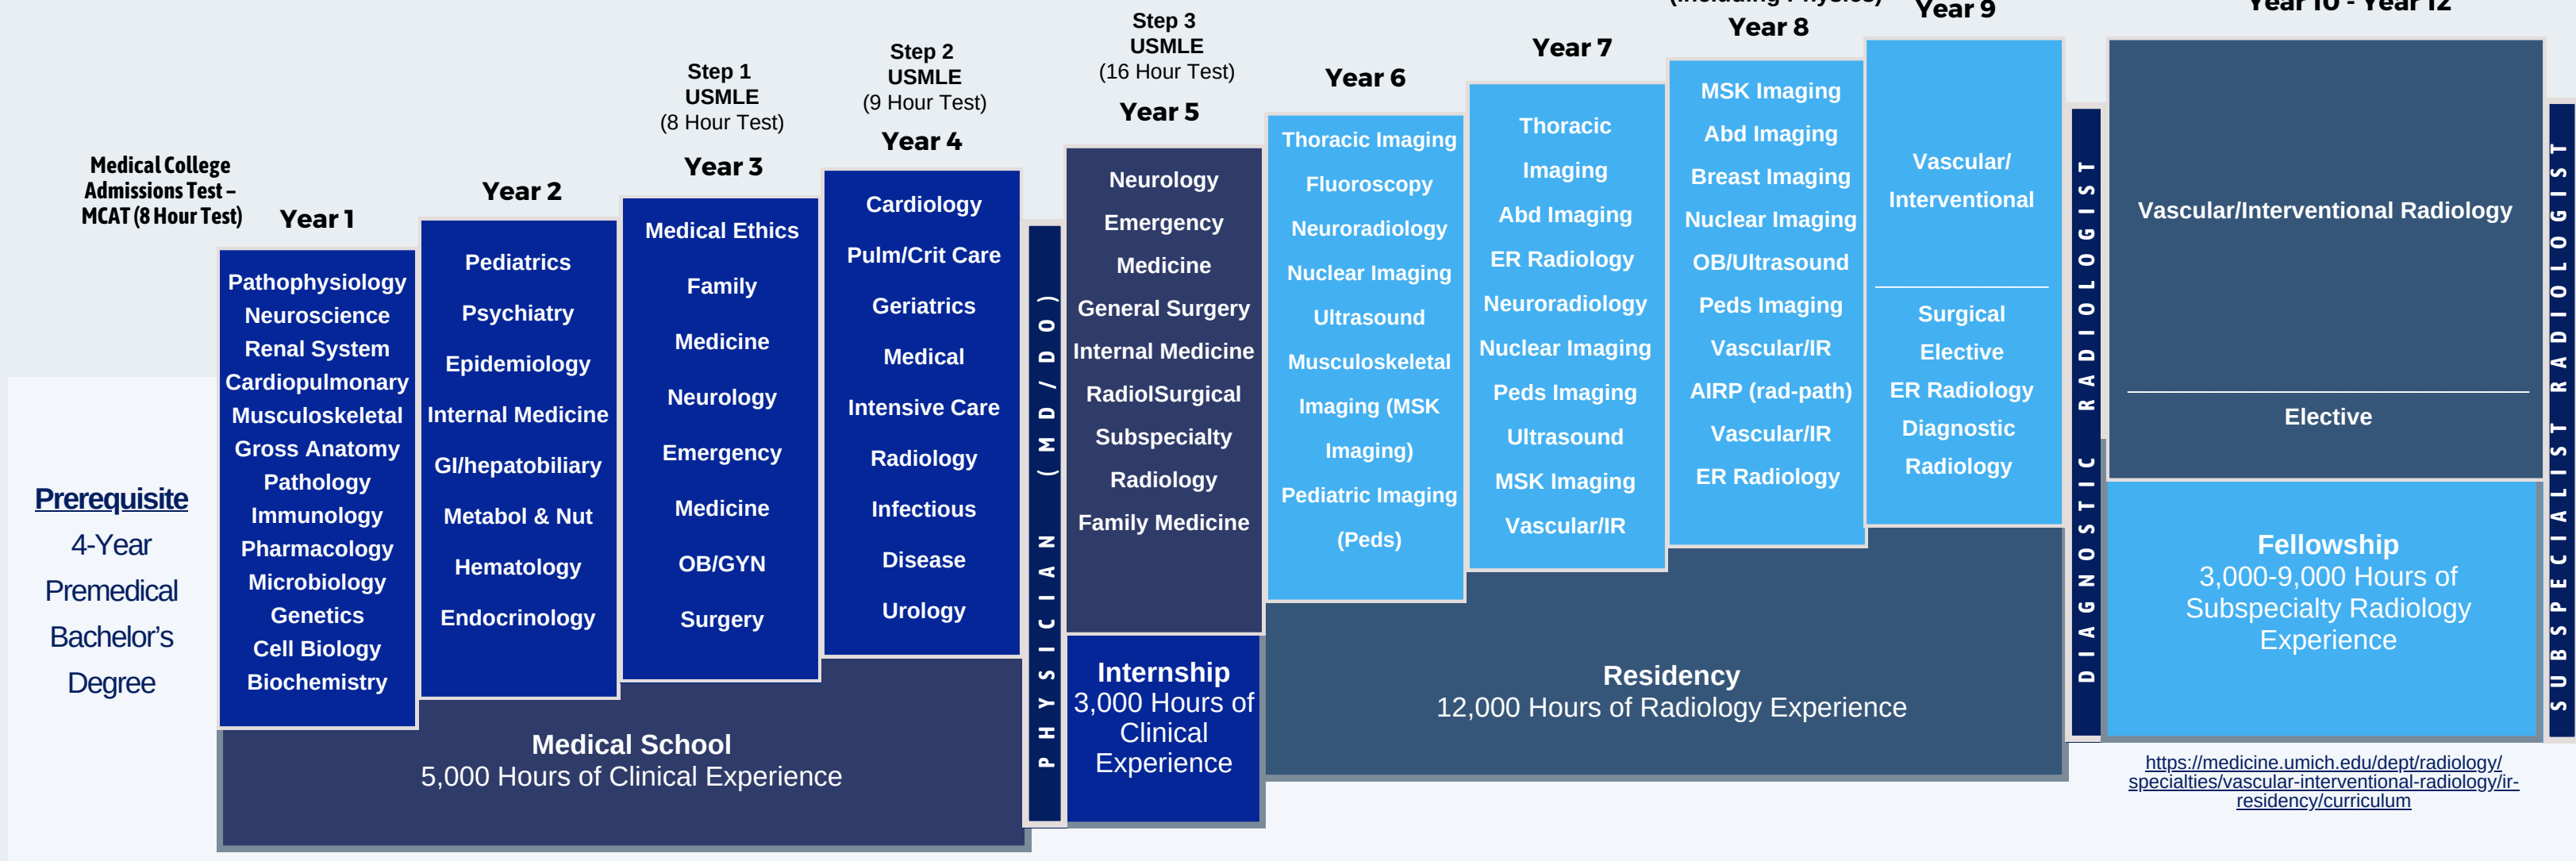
Medical College Admissions Test – MCAT (8 Hour Test)

Year 1

Pathophysiology
Neuroscience
Renal System
Cardiopulmonary
Musculoskeletal
Gross Anatomy
Pathology
Immunology
Pharmacology
Microbiology
Genetics
Cell Biology
Biochemistry

Year 2

Pediatrics
Psychiatry
Epidemiology
Internal Medicine
GI/hepatobiliary
Metabol & Nut
Hematology
Endocrinology

Step 1
USMLE
(8 Hour Test)

Year 3

Medical Ethics
Family
Medicine
Neurology
Emergency
Medicine
OB/GYN
Surgery

Step 2
USMLE
(9 Hour Test)

Year 4

Cardiology
Pulm/Crit Care
Geriatrics
Medical
Intensive Care
Radiology
Infectious
Disease
Urology

PHYSICIAN (MD/DO)

Step 3
USMLE
(16 Hour Test)

Year 5

Neurology
Emergency
Medicine
General Surgery
Internal Medicine
RadiolSurgical
Subspecialty
Radiology
Family Medicine

Internship
3,000 Hours of Clinical Experience

Prerequisite
4-Year
Premedical
Bachelor's
Degree

Medical School
5,000 Hours of Clinical Experience

Year 6

Thoracic Imaging
Fluoroscopy
Neuroradiology
Nuclear Imaging
Ultrasound
Musculoskeletal
Imaging (MSK
Imaging)
Pediatric Imaging
(Peds)

Year 7

Thoracic
Imaging
Abd Imaging
ER Radiology
Neuroradiology
Nuclear Imaging
Peds Imaging
Ultrasound
MSK Imaging
Vascular/IR

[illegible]
Year 8

MSK Imaging
Abd Imaging
Breast Imaging
Nuclear Imaging
OB/Ultrasound
Peds Imaging
Vascular/IR
AIRP (rad-path)
Vascular/IR
ER Radiology

Year 9

Vascular/
Interventional

Surgical
Elective
ER Radiology
Diagnostic
Radiology

Residency
12,000 Hours of Radiology Experience

DIAGNOSTIC RADIOLOGIST

Year 10 - Year 12

Vascular/Interventional Radiology

Elective

Fellowship
3,000-9,000 Hours of Subspecialty Radiology Experience

SUBSPECIALIST RADIOLOGIST

https://medicine.umich.edu/dept/radiology/specialties/vascular-interventional-radiology/ir-residency/curriculum